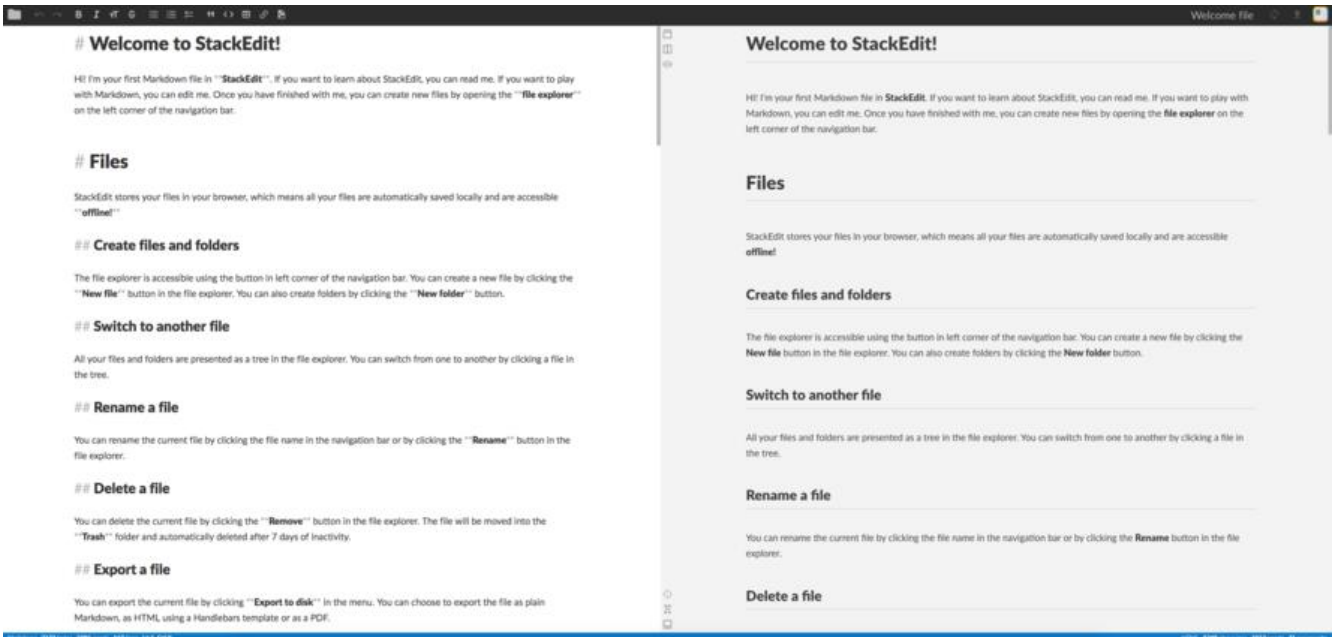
Welcome file

# Welcome to StackEdit!

Hi! I'm your first Markdown file in **StackEdit**. If you want to learn about StackEdit, you can read me. If you want to play with Markdown, you can edit me. Once you have finished with me, you can create new files by opening the **file explorer** on the left corner of the navigation bar.

# Files

StackEdit stores your files in your browser, which means all your files are automatically saved locally and are accessible **offline!**

## Create files and folders

The file explorer is accessible using the button in left corner of the navigation bar. You can create a new file by clicking the **New file** button in the file explorer. You can also create folders by clicking the **New folder** button.

## Switch to another file

All your files and folders are presented as a tree in the file explorer. You can switch from one to another by clicking a file in the tree.

## Rename a file

You can rename the current file by clicking the file name in the navigation bar or by clicking the **Rename** button in the file explorer.

## Delete a file

You can delete the current file by clicking the **Remove** button in the file explorer. The file will be moved into the **Trash** folder and automatically deleted after 7 days of inactivity.

## Export a file

You can export the current file by clicking **Export to disk** in the menu. You can choose to export the file as plain Markdown, as HTML using a Handlebars template or as a PDF.

Welcome to StackEdit!

Hi! I'm your first Markdown file in StackEdit. If you want to learn about StackEdit, you can read me. If you want to play with Markdown, you can edit me. Once you have finished with me, you can create new files by opening the file explorer on the left corner of the navigation bar.

Files

StackEdit stores your files in your browser, which means all your files are automatically saved locally and are accessible offline!

Create files and folders

The file explorer is accessible using the button in left corner of the navigation bar. You can create a new file by clicking the New file button in the file explorer. You can also create folders by clicking the New folder button.

Switch to another file

All your files and folders are presented as a tree in the file explorer. You can switch from one to another by clicking a file in the tree.

Rename a file

You can rename the current file by clicking the file name in the navigation bar or by clicking the Rename button in the file explorer.

Delete a file

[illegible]